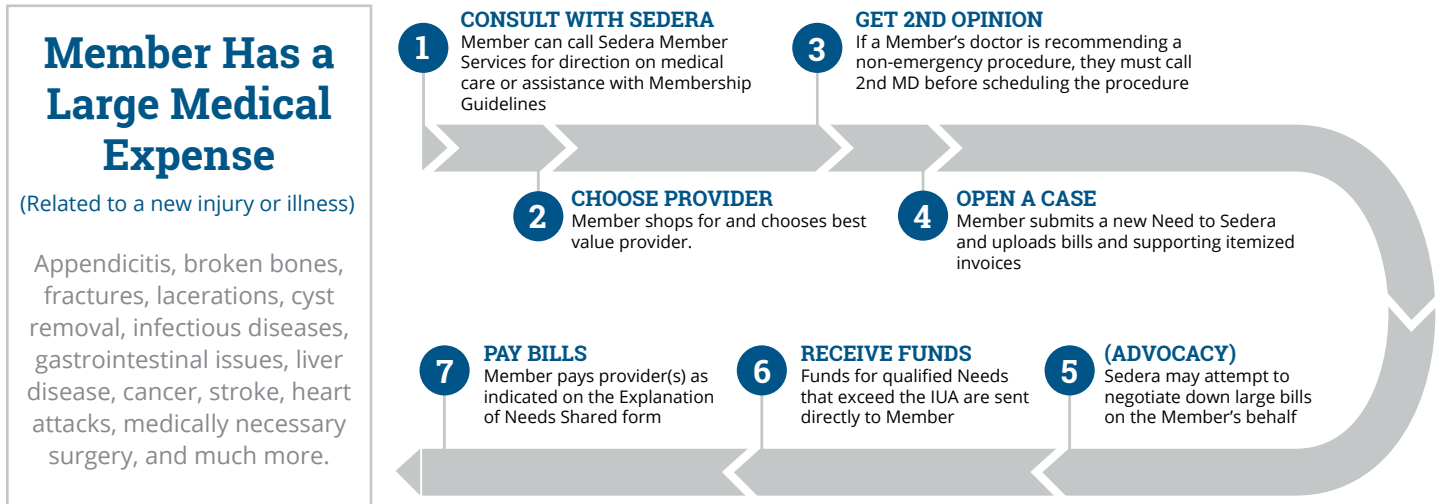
Member Has a Large Medical Expense

(Related to a new injury or illness)

Appendicitis, broken bones, fractures, lacerations, cyst removal, infectious diseases, gastrointestinal issues, liver disease, cancer, stroke, heart attacks, medically necessary surgery, and much more.

1
CONSULT WITH SEDERA
Member can call Sedera Member Services for direction on medical care or assistance with Membership Guidelines

3
GET 2ND OPINION
If a Member's doctor is recommending a non-emergency procedure, they must call 2nd MD before scheduling the procedure

2
CHOOSE PROVIDER
Member shops for and chooses best value provider.

4
OPEN A CASE
Member submits a new Need to Sedera and uploads bills and supporting itemized invoices

7
PAY BILLS
Member pays provider(s) as indicated on the Explanation of Needs Shared form

6
RECEIVE FUNDS
Funds for qualified Needs that exceed the IUA are sent directly to Member

5
(ADVOCACY)
Sedera may attempt to negotiate down large bills on the Member's behalf